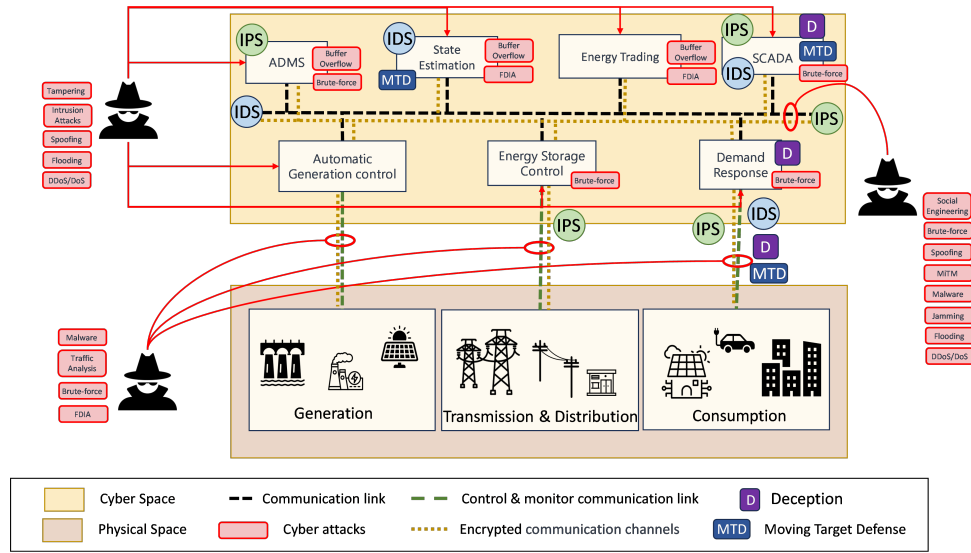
IPS
ADMS
Buffer Overflow
Brute-force
IDS
State Estimation
MTD
Buffer Overflow
FDIA
Energy Trading
Buffer Overflow
FDIA
IPS
D
SCADA
MTD
IDS
Brute-force
IDS
IPS
Tampering
Intrusion Attacks
Spoofing
Flooding
DDoS/DoS
Automatic Generation control
Energy Storage Control
Brute-force
Demand Response
D
Brute-force
IPS
IPS
IDS
D
MTD
Social Engineering
Brute-force
Spoofing
MITM
Malware
Jamming
Flooding
DDoS/DoS
Malware
Traffic Analysis
Brute-force
FDIA
Generation
Transmission & Distribution
Consumption

| | | | |
|---|---|---|---|
| Cyber Space | Communication link | Control & monitor communication link | D Deception |
| Physical Space | Cyber attacks | Encrypted communication channels | MTD Moving Target Defense |